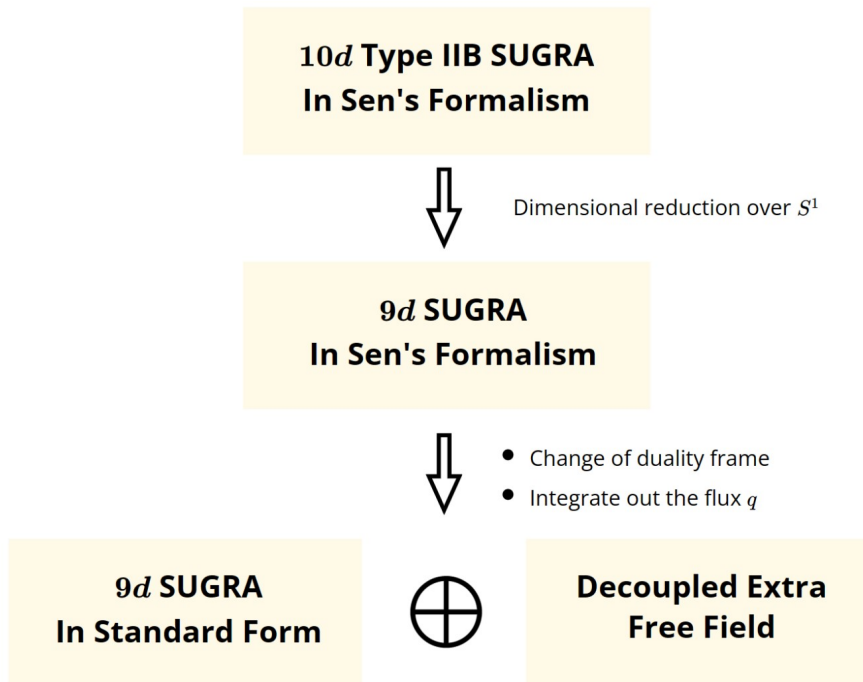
$10d$ Type IIB SUGRA
In Sen's Formalism

Dimensional reduction over $S^1$

$9d$ SUGRA
In Sen's Formalism

- Change of duality frame
- Integrate out the flux $q$

$9d$ SUGRA
In Standard Form

$\oplus$

Decoupled Extra
Free Field